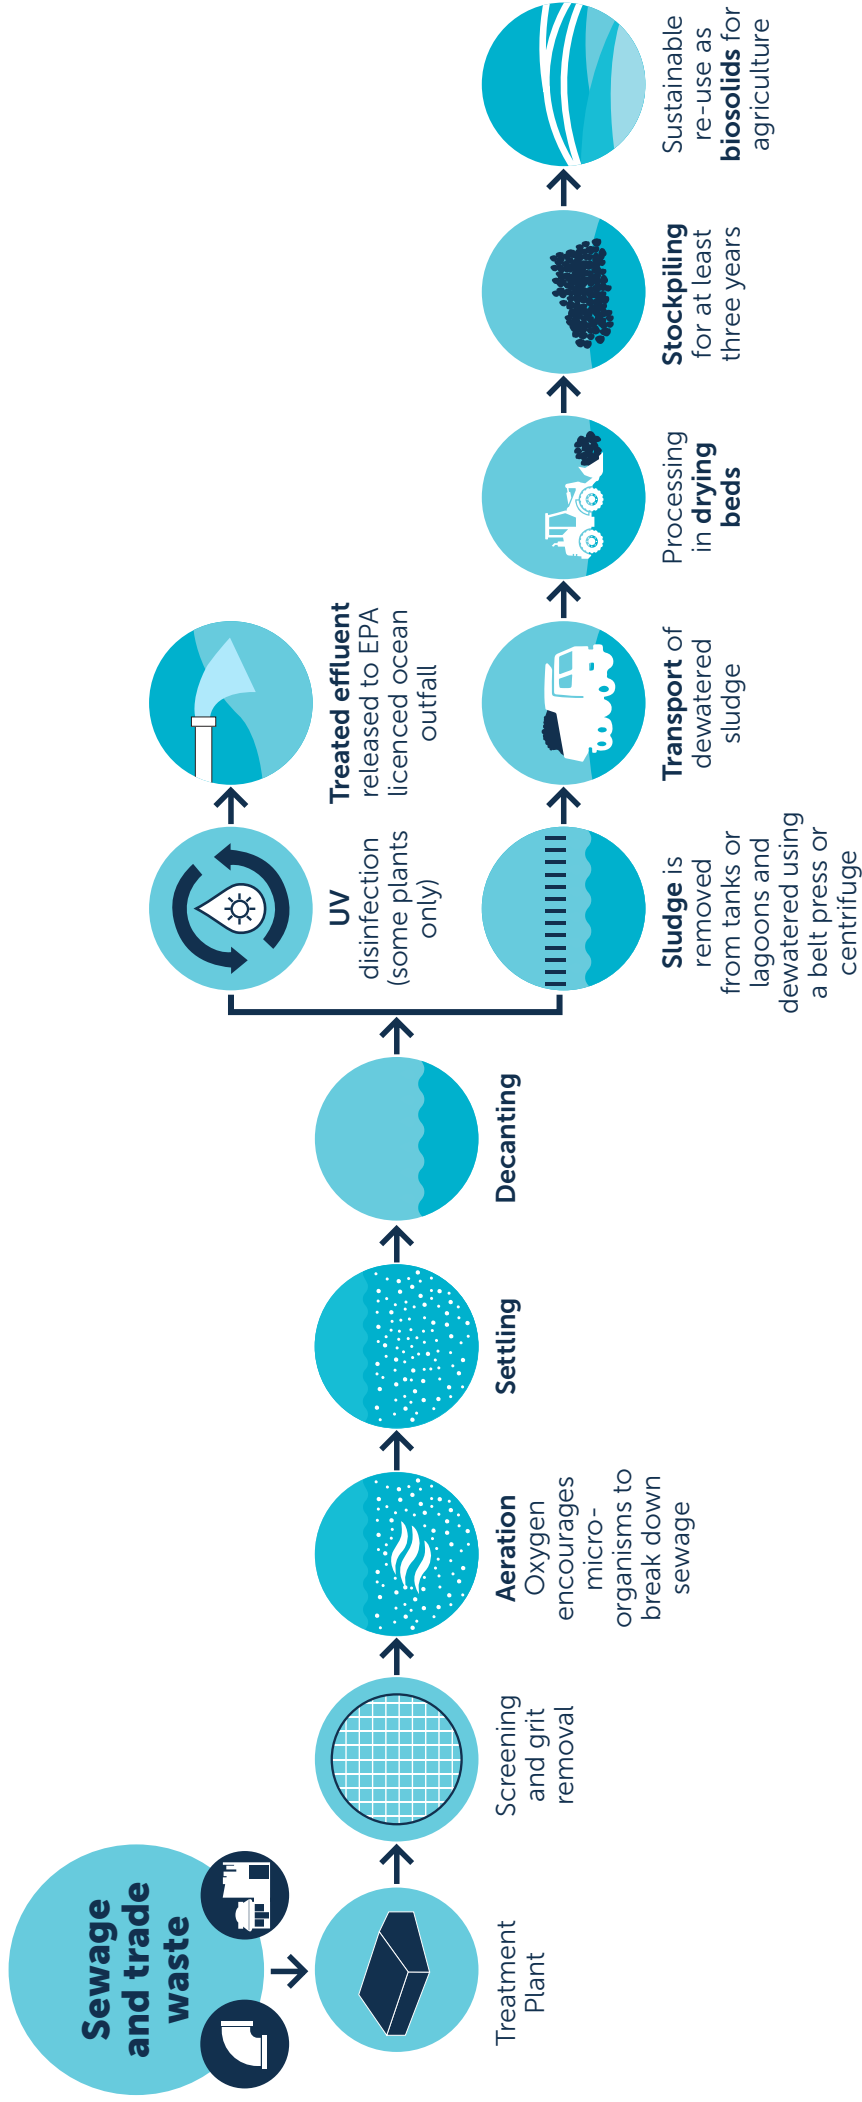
Sewage and trade waste

Treatment Plant

Screening and grit removal

Aeration Oxygen encourages micro-organisms to break down sewage

Settling

Decanting

UV disinfection (some plants only)

Treated effluent released to EPA licenced ocean outfall

Sludge is removed from tanks or lagoons and dewatered using a belt press or centrifuge

Transport of dewatered sludge

Processing in drying beds

Stockpiling for at least three years

Sustainable re-use as biosolids for agriculture